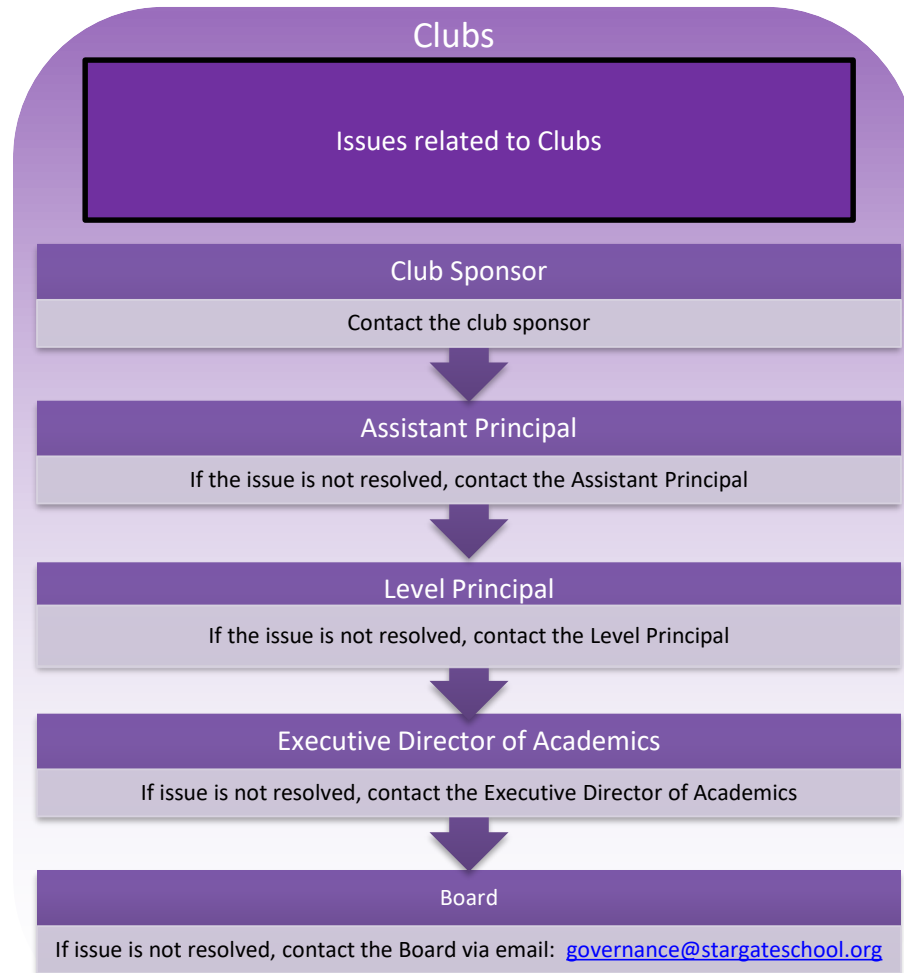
Clubs

Issues related to Clubs

Club Sponsor

Contact the club sponsor

Assistant Principal

If the issue is not resolved, contact the Assistant Principal

Level Principal

If the issue is not resolved, contact the Level Principal

Executive Director of Academics

If issue is not resolved, contact the Executive Director of Academics

Board

If issue is not resolved, contact the Board via email: governance@stargateschool.org